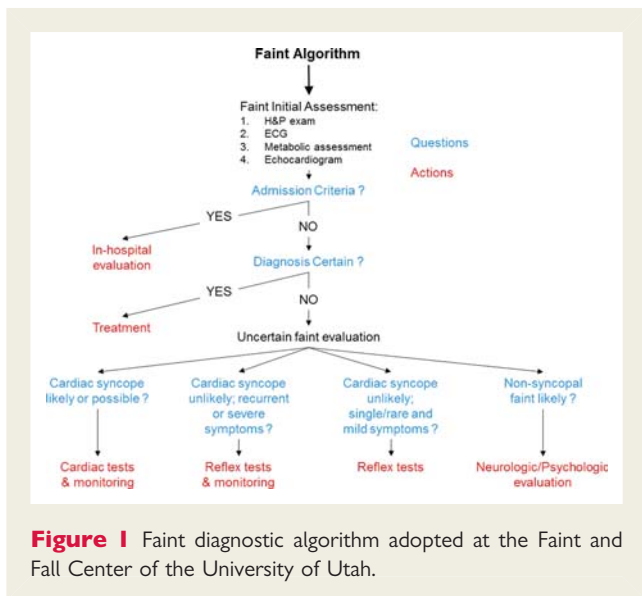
Faint Algorithm

Faint Initial Assessment:
1. H&P exam
2. ECG
3. Metabolic assessment
4. Echocardiogram

Questions

Actions

Admission Criteria ?

YES

NO

In-hospital evaluation

Diagnosis Certain ?

YES

NO

Treatment

Uncertain faint evaluation

Cardiac syncope likely or possible ?

Cardiac syncope unlikely; recurrent or severe symptoms ?

Cardiac syncope unlikely; single/rare and mild symptoms ?

Non-syncopal faint likely ?

Cardiac tests & monitoring

Reflex tests & monitoring

Reflex tests

Neurologic/Psychologic evaluation

**Figure 1** Faint diagnostic algorithm adopted at the Faint and Fall Center of the University of Utah.